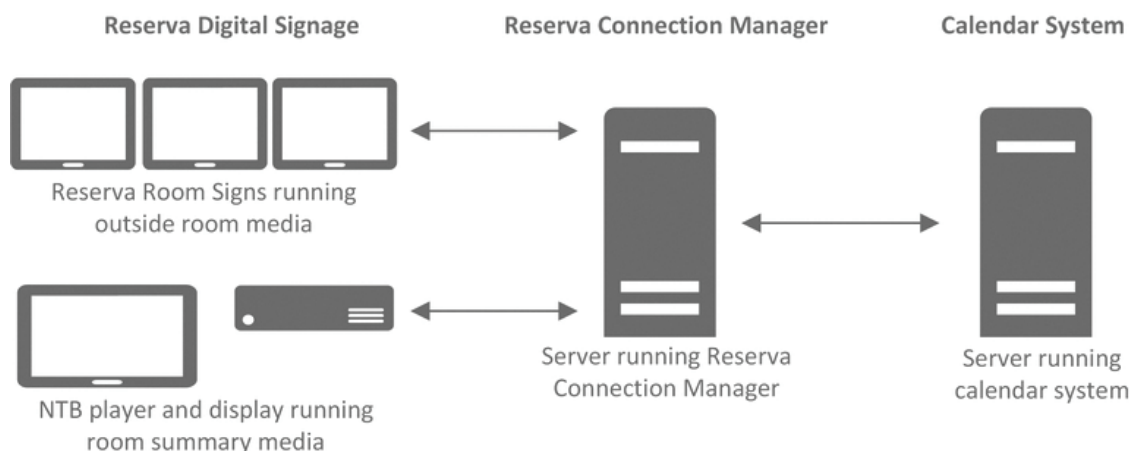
Reserva Digital Signage

Reserva Connection Manager

Calendar System

Reserva Room Signs running outside room media

NTB player and display running room summary media

Server running Reserva Connection Manager

Server running calendar system